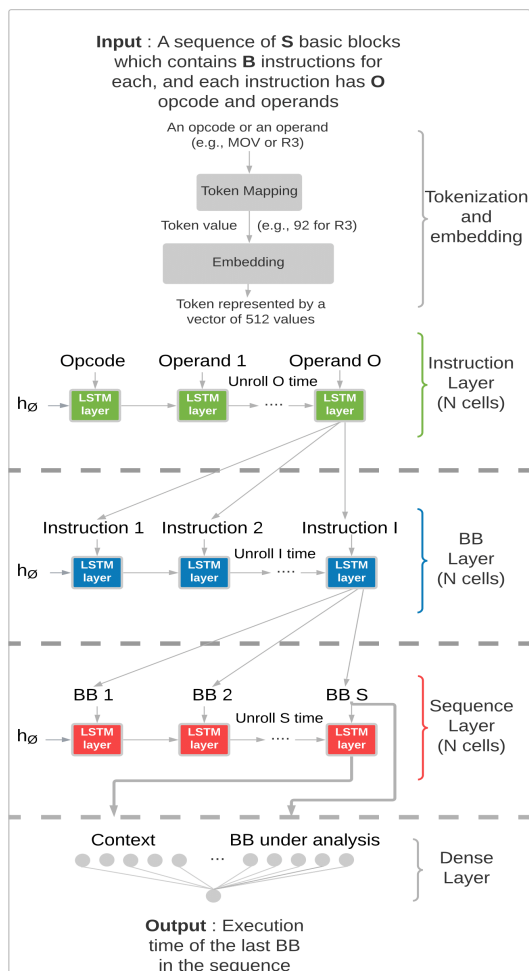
**Input** : A sequence of **S** basic blocks which contains **B** instructions for each, and each instruction has **O** opcode and operands

An opcode or an operand (e.g., MOV or R3)

Token Mapping

Token value (e.g., 92 for R3)

Embedding

Token represented by a vector of 512 values

Tokenization and embedding

Opcode

Operand 1

Operand O

Unroll O time

$h_{\emptyset}$

LSTM layer

LSTM layer

....

LSTM layer

Instruction Layer (N cells)

Instruction 1

Instruction 2

Instruction I

Unroll I time

$h_{\emptyset}$

LSTM layer

LSTM layer

....

LSTM layer

BB Layer (N cells)

BB 1

BB 2

BB S

Unroll S time

$h_{\emptyset}$

LSTM layer

LSTM layer

....

LSTM layer

Sequence Layer (N cells)

Context

...

BB under analysis

Dense Layer

**Output** : Execution time of the last BB in the sequence